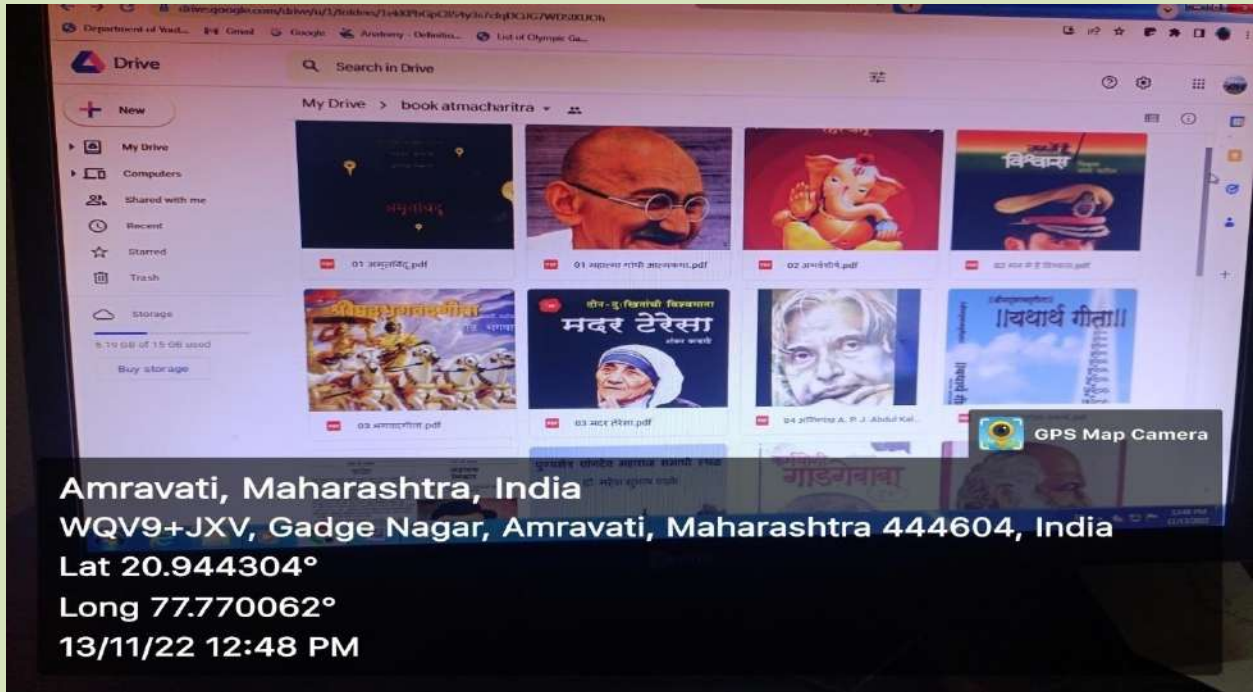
drive.google.com/drive/u/1/folders/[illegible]

Department of Yout... Gmail Google Anatomy - Definitio... List of Olympic Ga...

Drive

Search in Drive

New

My Drive

Computers

Shared with me

Recent

Starred

Trash

Storage

5.19 GB of 15 GB used

Buy storage

My Drive > book atmacharitra

अमृतबिंदू

01 अमृतबिंदू.pdf

01 महात्मा गांधी आत्मकथा.pdf

02 अथर्वशीर्ष.pdf

विश्वास

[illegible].pdf

03 भगवद्गीता.pdf

दीन-दुःखितांची विश्वमाता

मदर टेरेसा

03 मदर टेरेसा.pdf

04 अग्निपंख A. P. J. Abdul Kal...

।।यथार्थ गीता।।

GPS Map Camera

गाडगेबाबा

Amravati, Maharashtra, India
WQV9+JXV, Gadge Nagar, Amravati, Maharashtra 444604, India
Lat 20.944304°
Long 77.770062°
13/11/22 12:48 PM